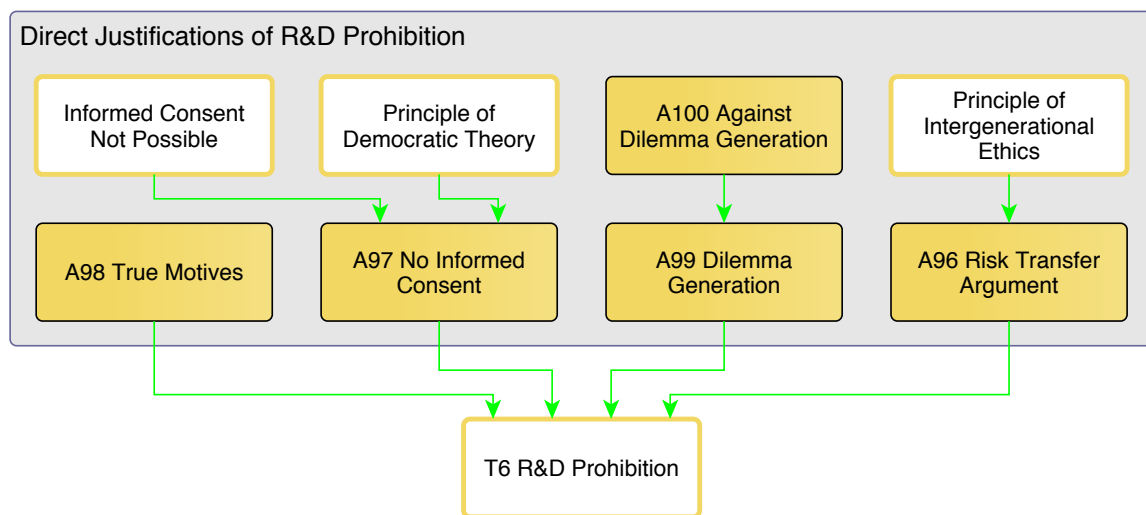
Direct Justifications of R&D Prohibition

Informed Consent Not Possible

Principle of Democratic Theory

A100 Against Dilemma Generation

Principle of Intergenerational Ethics

A98 True Motives

A97 No Informed Consent

A99 Dilemma Generation

A96 Risk Transfer Argument

T6 R&D Prohibition